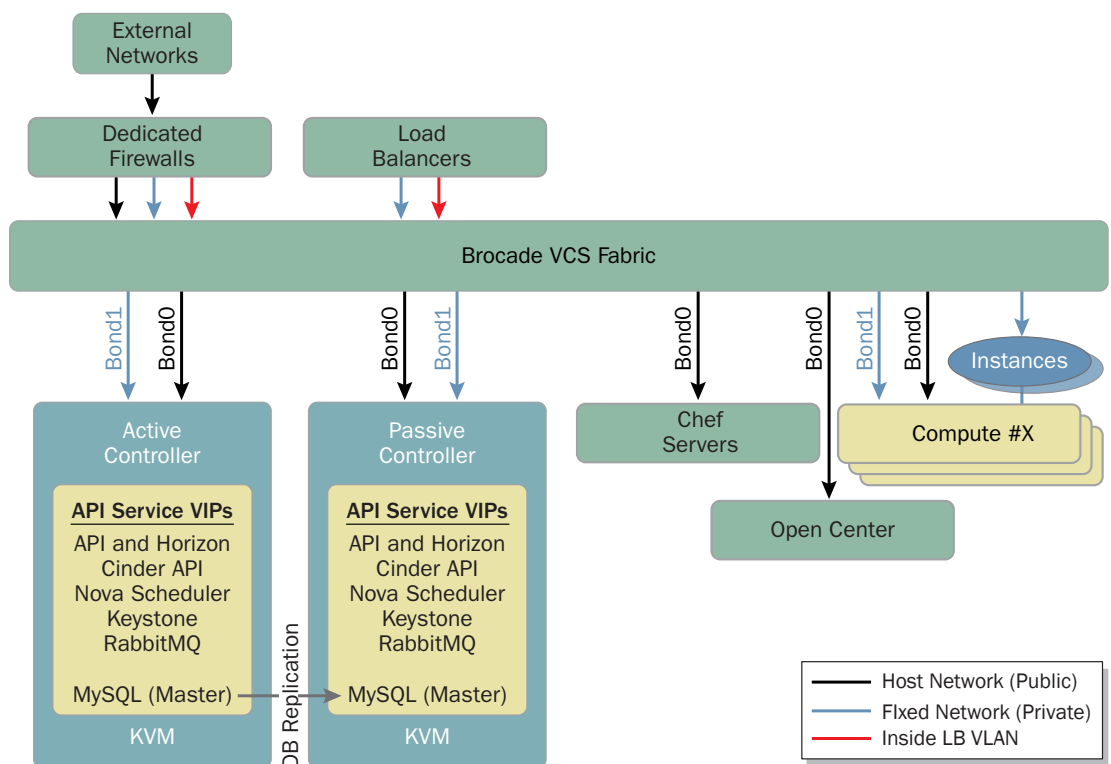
External Networks

Dedicated Firewalls

Load Balancers

Brocade VCS Fabric

Bond1
Bond0
Bond0
Bond1
Bond0
Bond0
Bond1
Bond0

Instances

Active Controller

API Service VIPs
API and Horizon
Cinder API
Nova Scheduler
Keystone
RabbitMQ

MySQL (Master)

KVM

DB Replication

Passive Controller

API Service VIPs
API and Horizon
Cinder API
Nova Scheduler
Keystone
RabbitMQ

MySQL (Master)

KVM

Chef Servers

Compute #X

Open Center

Host Network (Public)
FIxed Network (Private)
Inside LB VLAN